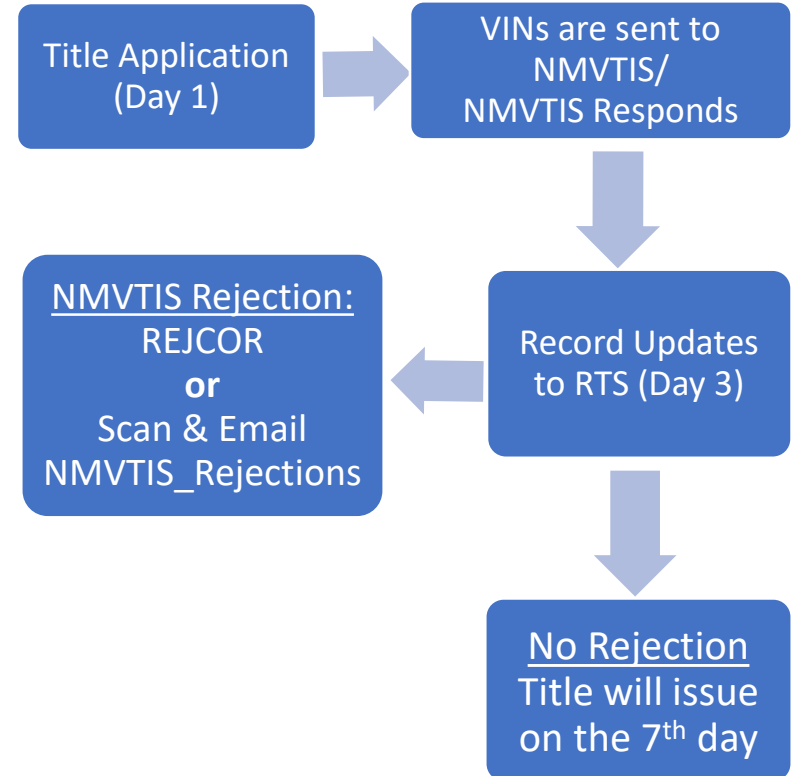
Title Application (Day 1)

VINs are sent to NMVTIS/ NMVTIS Responds

Record Updates to RTS (Day 3)

NMVTIS Rejection:
REJCOR
**or**
Scan & Email NMVTIS_Rejections

No Rejection
Title will issue on the 7$^{th}$ day